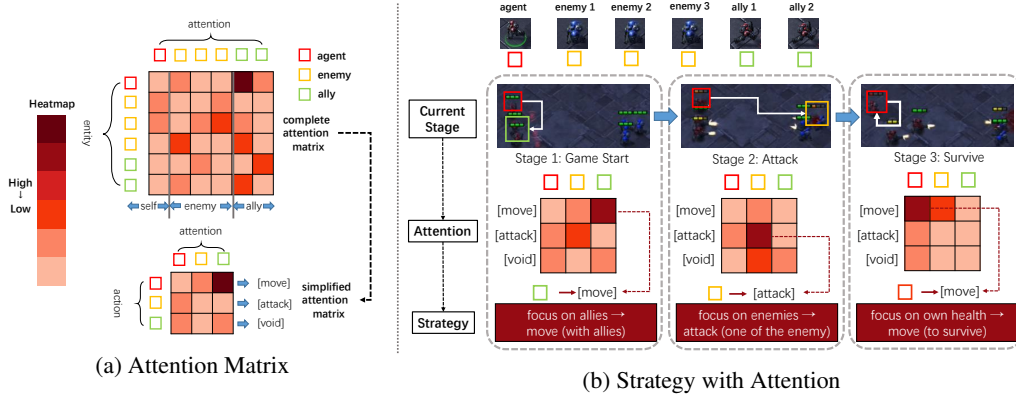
attention

agent
enemy
ally

Heatmap

High
↓
Low

entity

complete attention matrix

self enemy ally

attention

action

[move]
[attack]
[void]

simplified attention matrix

(a) Attention Matrix

agent enemy 1 enemy 2 enemy 3 ally 1 ally 2

Current Stage

Attention

Strategy

Stage 1: Game Start

[move]
[attack]
[void]

→ [move]

focus on allies → move (with allies)

Stage 2: Attack

[move]
[attack]
[void]

→ [attack]

focus on enemies → attack (one of the enemy)

Stage 3: Survive

[move]
[attack]
[void]

→ [move]

focus on own health → move (to survive)

(b) Strategy with Attention